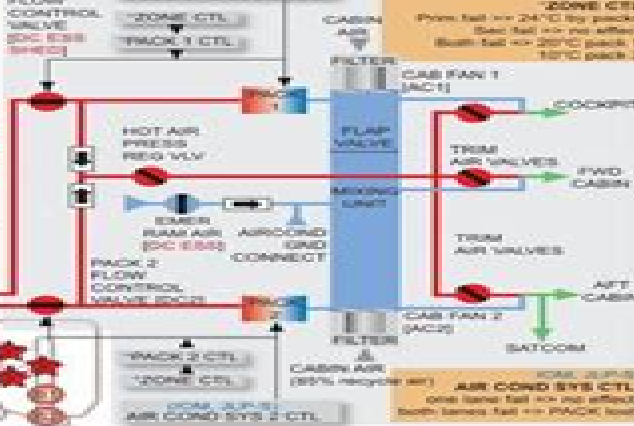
FLOW
CONTROL
VALVE
[DC ESS
SHED]

ZONE CTL
PACK 1 CTL

CABIN
AIR

ZONE CTL
Prim fail => 24°C by pack
Sec fail => no effect
Both fail => 20°C pack 1
10°C pack 2

FILTER
CAB FAN 1
[AC1]

PACK 1

COCKPIT

FLAP
VALVE

HOT AIR
PRESS
REG VLV

TRIM
AIR VALVES

FWD
CABIN

MIXING
UNIT

EMER
RAM AIR
[DC ESS]

AIRGND
GND
CONNECT

TRIM
AIR VALVES

PACK 2
FLOW
CONTROL
VALVE [DC2]

PACK 2

AFT
CABIN

CAB FAN 2
[AC2]

FILTER

SATCOM

PACK 2 CTL
ZONE CTL

CABIN AIR
(65% recycle air)

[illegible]
AIR COND SYS 2 CTL

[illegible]
AIR COND SYS CTL
one lane fail => no effect
Both lanes fail => PACK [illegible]